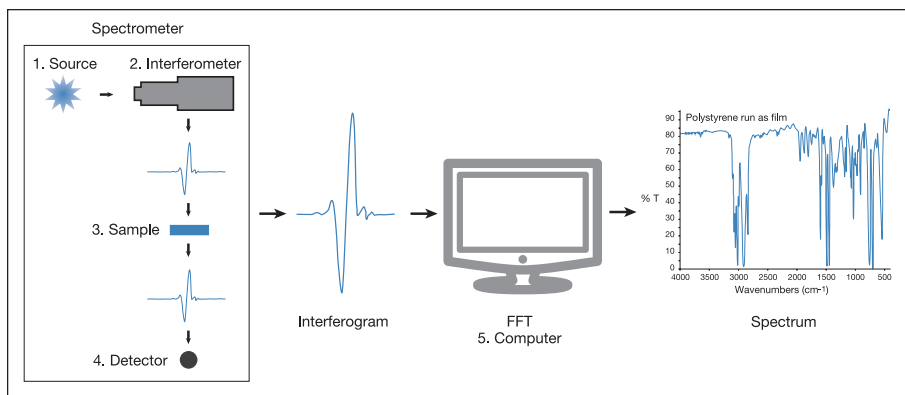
Spectrometer

1. Source

2. Interferometer

3. Sample

4. Detector

Interferogram

FFT
5. Computer

% T

Polystyrene run as film

90
80
70
60
50
40
30
20
10
0

4000 3500 3000 2500 2000 1500 1000 500

Wavenumbers (cm-1)

Spectrum